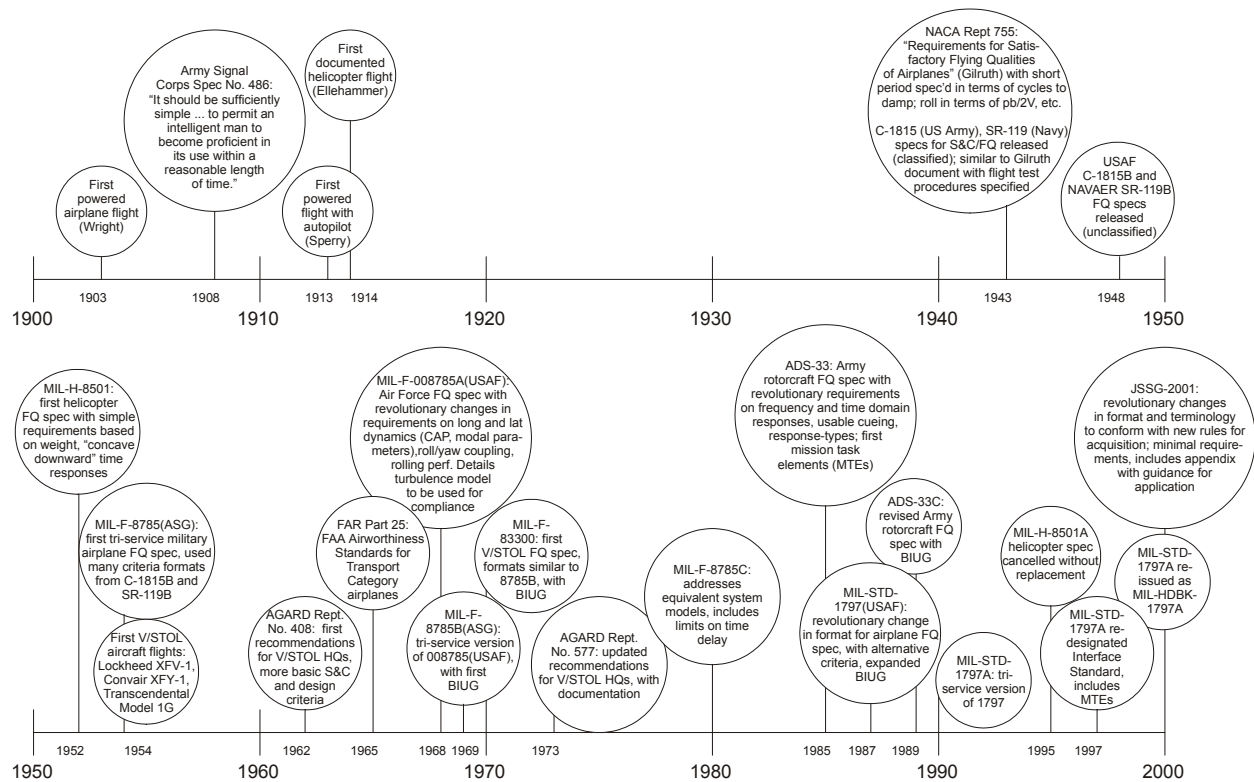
First powered airplane flight (Wright)

Army Signal Corps Spec No. 486: "It should be sufficiently simple ... to permit an intelligent man to become proficient in its use within a reasonable length of time."

First documented helicopter flight (Ellehammer)

First powered flight with autopilot (Sperry)

NACA Rept 755: "Requirements for Satisfactory Flying Qualities of Airplanes" (Gilruth) with short period spec'd in terms of cycles to damp; roll in terms of pb/2V, etc.

C-1815 (US Army), SR-119 (Navy) specs for S&C/FQ released (classified); similar to Gilruth document with flight test procedures specified

USAF C-1815B and NAVAER SR-119B FQ specs released (unclassified)

1903 1908 1913 1914 1943 1948

1900 1910 1920 1930 1940 1950

MIL-H-8501: first helicopter FQ spec with simple requirements based on weight, "concave downward" time responses

MIL-F-8785(ASG): first tri-service military airplane FQ spec, used many criteria formats from C-1815B and SR-119B

First V/STOL aircraft flights: Lockheed XFV-1, Convair XFY-1, Transcendental Model 1G

AGARD Rept. No. 408: first recommendations for V/STOL HQs, more basic S&C and design criteria

FAR Part 25: FAA Airworthiness Standards for Transport Category airplanes

MIL-F-008785A(USAF): Air Force FQ spec with revolutionary changes in requirements on long and lat dynamics (CAP, modal parameters),roll/yaw coupling, rolling perf. Details turbulence model to be used for compliance

MIL-F-8785B(ASG): tri-service version of 008785(USAF), with first BIUG

MIL-F-83300: first V/STOL FQ spec, formats similar to 8785B, with BIUG

AGARD Rept. No. 577: updated recommendations for V/STOL HQs, with documentation

MIL-F-8785C: addresses equivalent system models, includes limits on time delay

ADS-33: Army rotorcraft FQ spec with revolutionary requirements on frequency and time domain responses, usable cueing, response-types; first mission task elements (MTEs)

ADS-33C: revised Army rotorcraft FQ spec with BIUG

MIL-STD-1797(USAF): revolutionary change in format for airplane FQ spec, with alternative criteria, expanded BIUG

MIL-STD-1797A: tri-service version of 1797

MIL-H-8501A helicopter spec cancelled without replacement

MIL-STD-1797A re-designated Interface Standard, includes MTEs

JSSG-2001: revolutionary changes in format and terminology to conform with new rules for acquisition; minimal requirements, includes appendix with guidance for application

MIL-STD-1797A re-issued as MIL-HDBK-1797A

1952 1954 1962 1965 1968 1969 1973 1985 1987 1989 1995 1997

1950 1960 1970 1980 1990 2000